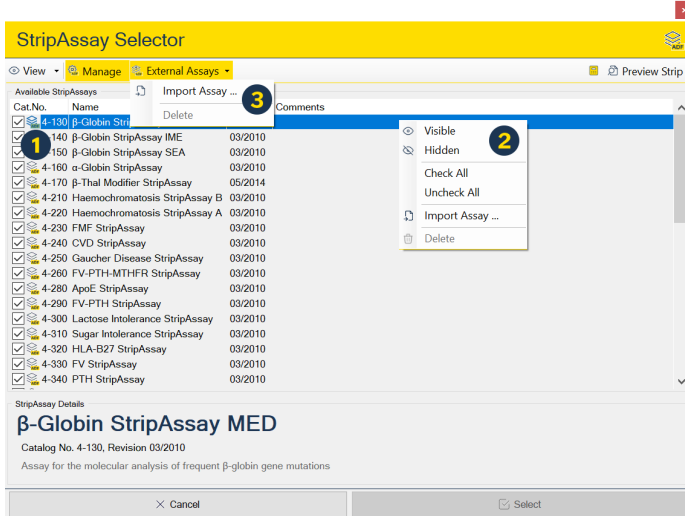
StripAssay Selector

ADF

View Manage External Assays Preview Strip

Import Assay ...

Delete

3

Available StripAssays

| Cat.No. | Name | | Comments |
|---|---|---|---|
| 4-130 | β-Globin Stri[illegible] | | |
| 4-140 | β-Globin StripAssay IME | 03/2010 | |
| 4-150 | β-Globin StripAssay SEA | 03/2010 | |
| 4-160 | α-Globin StripAssay | 03/2010 | |
| 4-170 | β-Thal Modifier StripAssay | 05/2014 | |
| 4-210 | Haemochromatosis StripAssay B | 03/2010 | |
| 4-220 | Haemochromatosis StripAssay A | 03/2010 | |
| 4-230 | FMF StripAssay | 03/2010 | |
| 4-240 | CVD StripAssay | 03/2010 | |
| 4-250 | Gaucher Disease StripAssay | 03/2010 | |
| 4-260 | FV-PTH-MTHFR StripAssay | 03/2010 | |
| 4-280 | ApoE StripAssay | 03/2010 | |
| 4-290 | FV-PTH StripAssay | 03/2010 | |
| 4-300 | Lactose Intolerance StripAssay | 03/2010 | |
| 4-310 | Sugar Intolerance StripAssay | 03/2010 | |
| 4-320 | HLA-B27 StripAssay | 03/2010 | |
| 4-330 | FV StripAssay | 03/2010 | |
| 4-340 | PTH StripAssay | 03/2010 | |

1

Visible
Hidden
Check All
Uncheck All
Import Assay ...
Delete

2

StripAssay Details

β-Globin StripAssay MED

Catalog No. 4-130, Revision 03/2010

Assay for the molecular analysis of frequent β-globin gene mutations

Cancel

Select